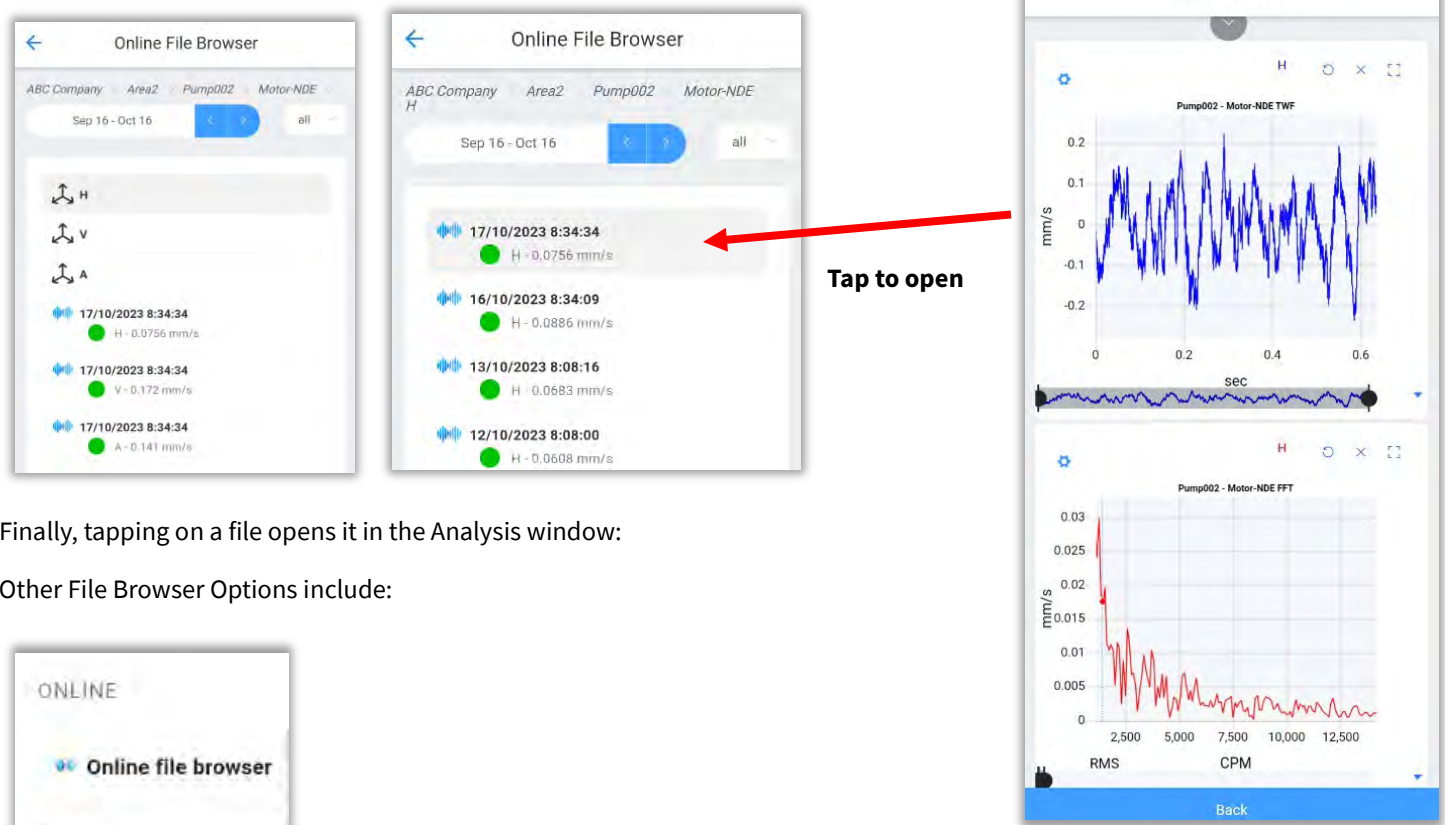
Online File Browser

ABC Company Area2 Pump002 Motor-NDE

Sep 16 - Oct 16 all

H

V

A

17/10/2023 8:34:34
H - 0.0756 mm/s

17/10/2023 8:34:34
V - 0.172 mm/s

17/10/2023 8:34:34
A - 0.141 mm/s

Online File Browser

ABC Company H Area2 Pump002 Motor-NDE

Sep 16 - Oct 16 all

17/10/2023 8:34:34
H - 0.0756 mm/s

16/10/2023 8:34:09
H - 0.0886 mm/s

13/10/2023 8:08:16
H - 0.0683 mm/s

12/10/2023 8:08:00
H - 0.0608 mm/s

Tap to open

H

Pump002 - Motor-NDE TWF

mm/s

0.2
0.1
0
-0.1
-0.2

0 0.2 0.4 0.6
sec

H

Pump002 - Motor-NDE FFT

mm/s

0.03
0.025
0.02
0.015
0.01
0.005
0

2,500 5,000 7,500 10,000 12,500
RMS CPM

Back

Finally, tapping on a file opens it in the Analysis window:

Other File Browser Options include:

ONLINE

Online file browser